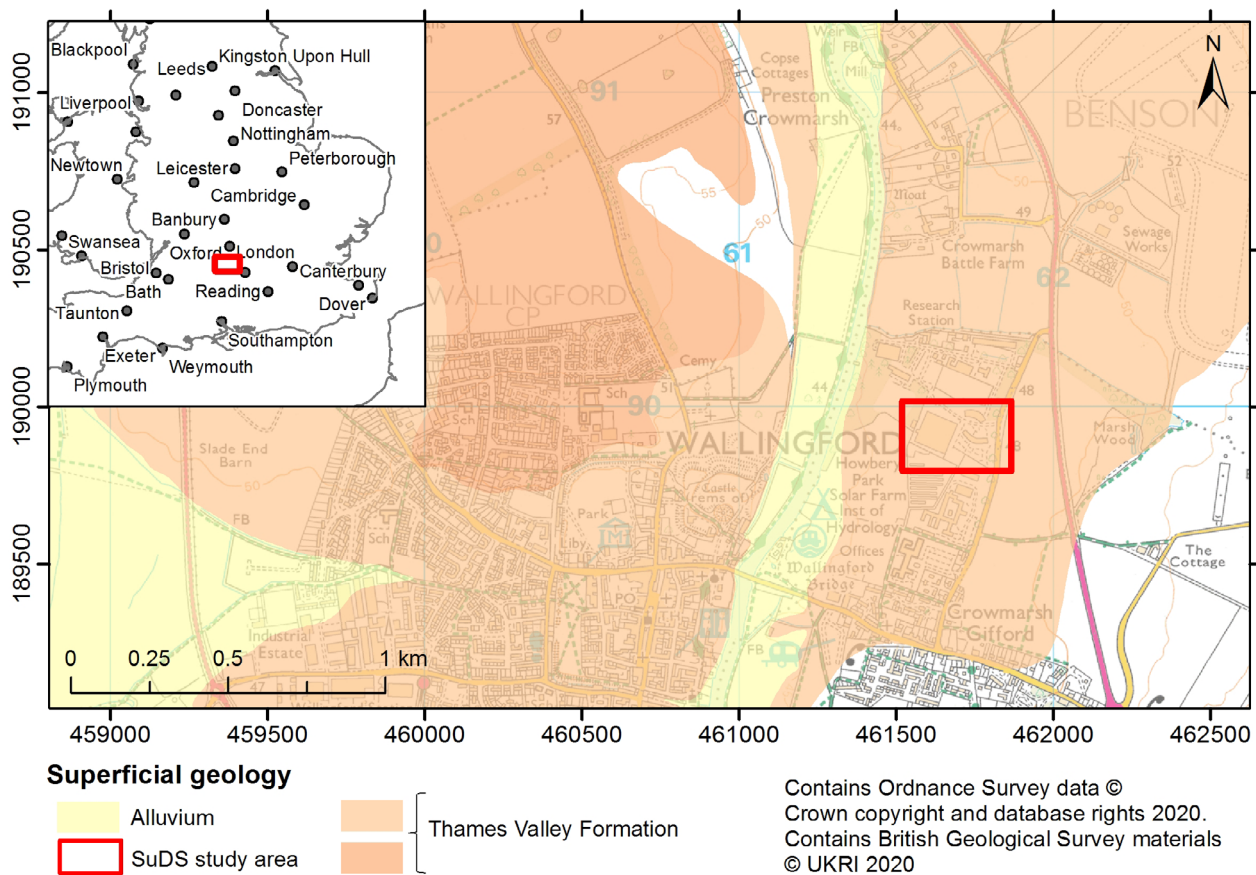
Blackpool
Leeds
Kingston Upon Hull
Liverpool
Doncaster
Nottingham
Newtown
Leicester
Peterborough
Cambridge
Banbury
Swansea
Oxford
London
Bristol
Canterbury
Bath
Reading
Dover
Taunton
Exeter
Southampton
Weymouth
Plymouth

N

191000
190500
190000
189500

459000 459500 460000 460500 461000 461500 462000 462500

Preston Crowmarsh
BENSON
Copse Cottages
Weir
FB
Mill
91
57
55
50
61
62
Moat
49
52
Sewage Works
Crowmarsh Battle Farm
WALLINGFORD CP
Research Station
Cemy
Sch
44
48
51
90
WALLINGFORD
Marsh Wood
Slade End Barn
Howbery Park
Solar Farm
Inst of Hydrology
Castle
Park
Offices
Wallingford Bridge
Liby
The Cottage
FB
Sch
PO
FB
Industrial Estate
Crowmarsh Gifford
47
60

0 0.25 0.5 1 km

Superficial geology
Alluvium
SuDS study area
Thames Valley Formation

Contains Ordnance Survey data © Crown copyright and database rights 2020. Contains British Geological Survey materials © UKRI 2020